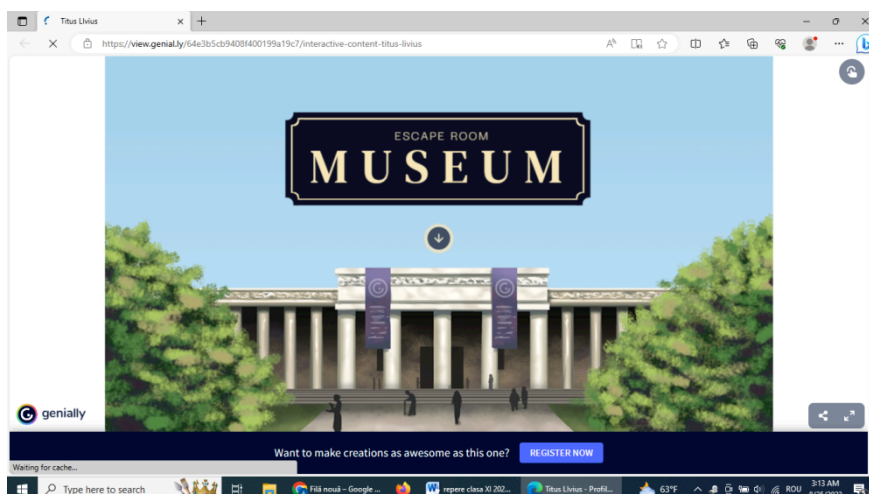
Titus Livius

https://view.genial.ly/64e3b5cb9408f400199a19c7/interactive-content-titus-livius

ESCAPE ROOM
MUSEUM

genially

Want to make creations as awesome as this one? REGISTER NOW

Waiting for cache...

Type here to search

Filă nouă – Google ...

repere clasa XI 202...

Titus Livius - Profil...

63°F

ROU

3:13 AM